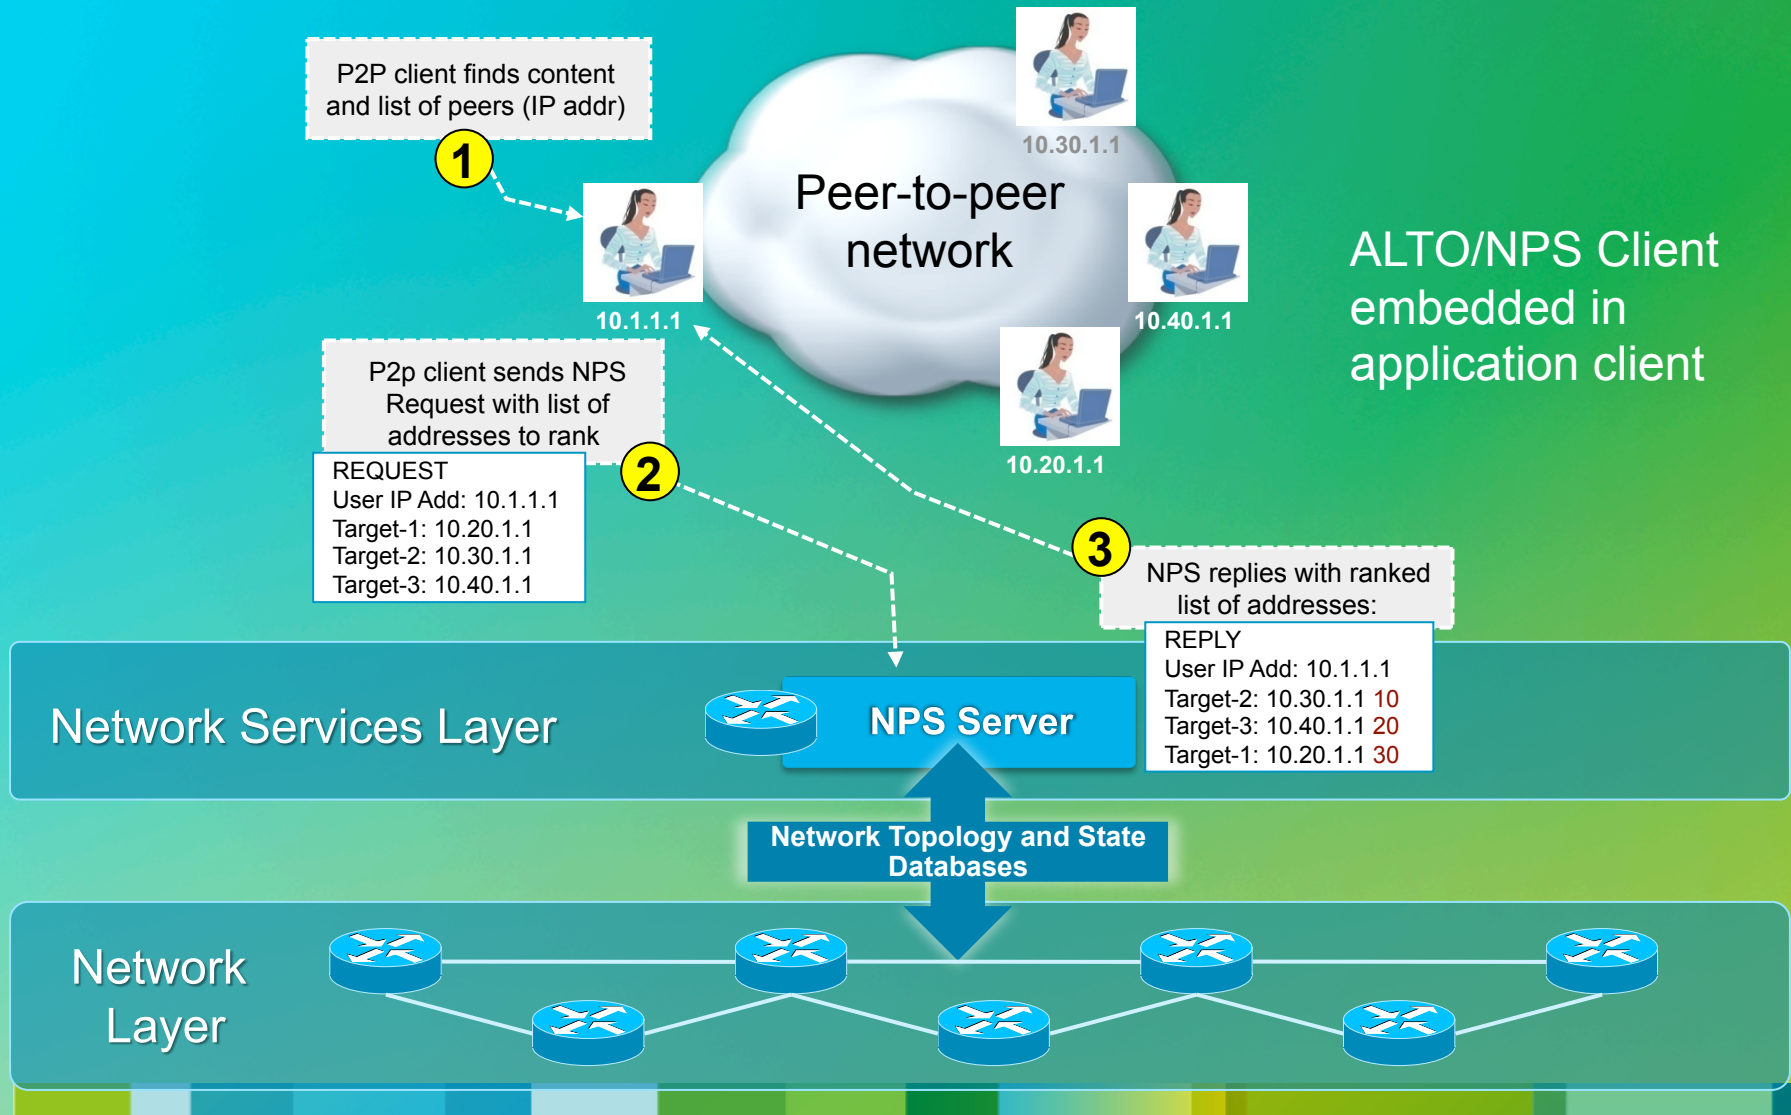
P2P client finds content and list of peers (IP addr)

1

10.30.1.1

Peer-to-peer network

10.1.1.1

10.40.1.1

ALTO/NPS Client embedded in application client

P2p client sends NPS Request with list of addresses to rank

REQUEST
User IP Add: 10.1.1.1
Target-1: 10.20.1.1
Target-2: 10.30.1.1
Target-3: 10.40.1.1

2

10.20.1.1

3

NPS replies with ranked list of addresses:

REPLY
User IP Add: 10.1.1.1
Target-2: 10.30.1.1 10
Target-3: 10.40.1.1 20
Target-1: 10.20.1.1 30

Network Services Layer

NPS Server

Network Topology and State Databases

Network Layer